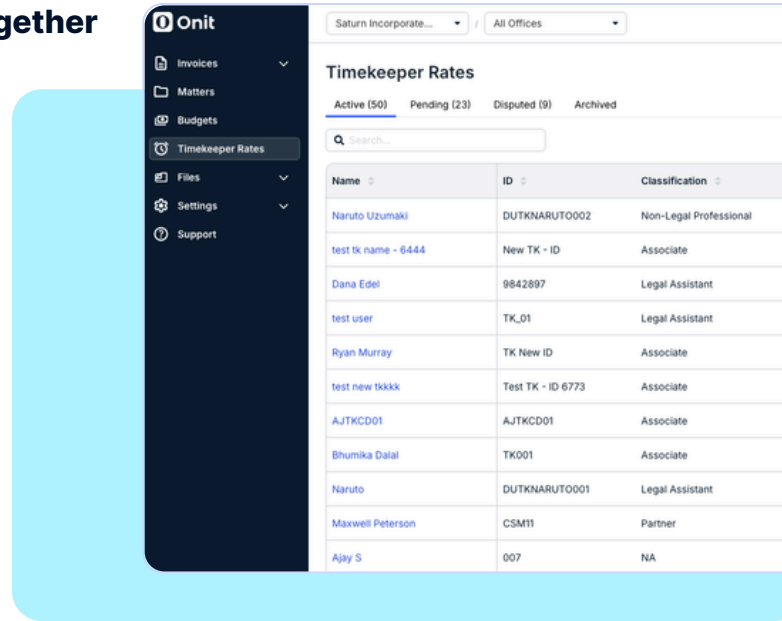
gether

Onit

Invoices
Matters
Budgets
Timekeeper Rates
Files
Settings
Support

Saturn Incorporate... / All Offices

Timekeeper Rates

Active (50) Pending (23) Disputed (9) Archived

Search...

| Name | ID | Classification |
|---|---|---|
| Naruto Uzumaki | DUTKNARUTO002 | Non-Legal Professional |
| test tk name - 6444 | New TK - ID | Associate |
| Dana Edel | 9842897 | Legal Assistant |
| test user | TK_01 | Legal Assistant |
| Ryan Murray | TK New ID | Associate |
| test new tkkkk | Test TK - ID 6773 | Associate |
| AJTKCD01 | AJTKCD01 | Associate |
| Bhumika Dalal | TK001 | Associate |
| Naruto | DUTKNARUTO001 | Legal Assistant |
| Maxwell Peterson | CSM11 | Partner |
| Ajay S | 007 | NA |